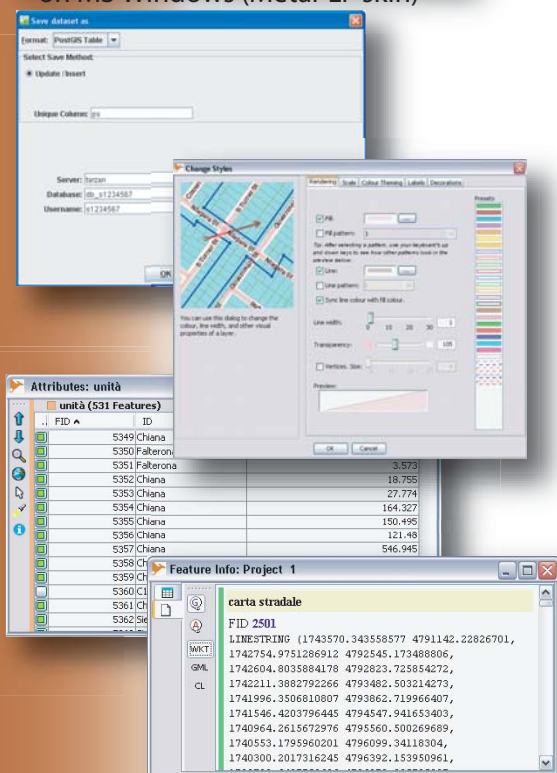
on MS Windows (Metal L. skin)

Save dataset as

Format: PostGIS Table

Select Save Method:

Update / Insert

Unique Column: gs

Server: tarzan
Database: db_s1234567
Username: s1234567

OK

Change Styles

Rendering | Scale | Colour Theming | Labels | Decorations

Presets

Fill
Fill pattern:
Tip: After selecting a pattern, use your keyboard's up and down keys to see how other patterns look in the preview below.
Line:
Line pattern:
Sync line colour with fill colour.
Line width: 0 10 20 30 1
Transparency: 105
Vertices. Size:
Preview:

You can use this dialog to change the colour, line width, and other visual properties of a layer.

OK Cancel

Attributes: unità

unità (531 Features)

| FID | ID | |
|---|---|---|
| 5349 | Chiana | |
| 5350 | Falterona | |
| 5351 | Falterona | 3.573 |
| 5352 | Chiana | 18.755 |
| 5353 | Chiana | 27.774 |
| 5354 | Chiana | 164.327 |
| 5355 | Chiana | 150.495 |
| 5356 | Chiana | 121.48 |
| 5357 | Chiana | 546.945 |
| 5358 | Ch | |
| 5359 | Ch | |
| 5360 | Cl | |
| 5361 | Ch | |
| 5362 | Sie | |

Feature Info: Project 1

WKT
GML
CL

carta stradale

FID 2501

LINESTRING (1743570.343558577 4791142.22826701, 1742754.9751286912 4792545.173488806, 1742604.8035884178 4792823.725854272, 1742211.3882792266 4793482.503214273, 1741996.3506810807 4793862.719966407, 1741546.4203796445 4794547.941653403, 1740964.2615672976 4795560.500269689, 1740553.1795960201 4796099.34118304, 1740300.2017316245 4796392.153950961,